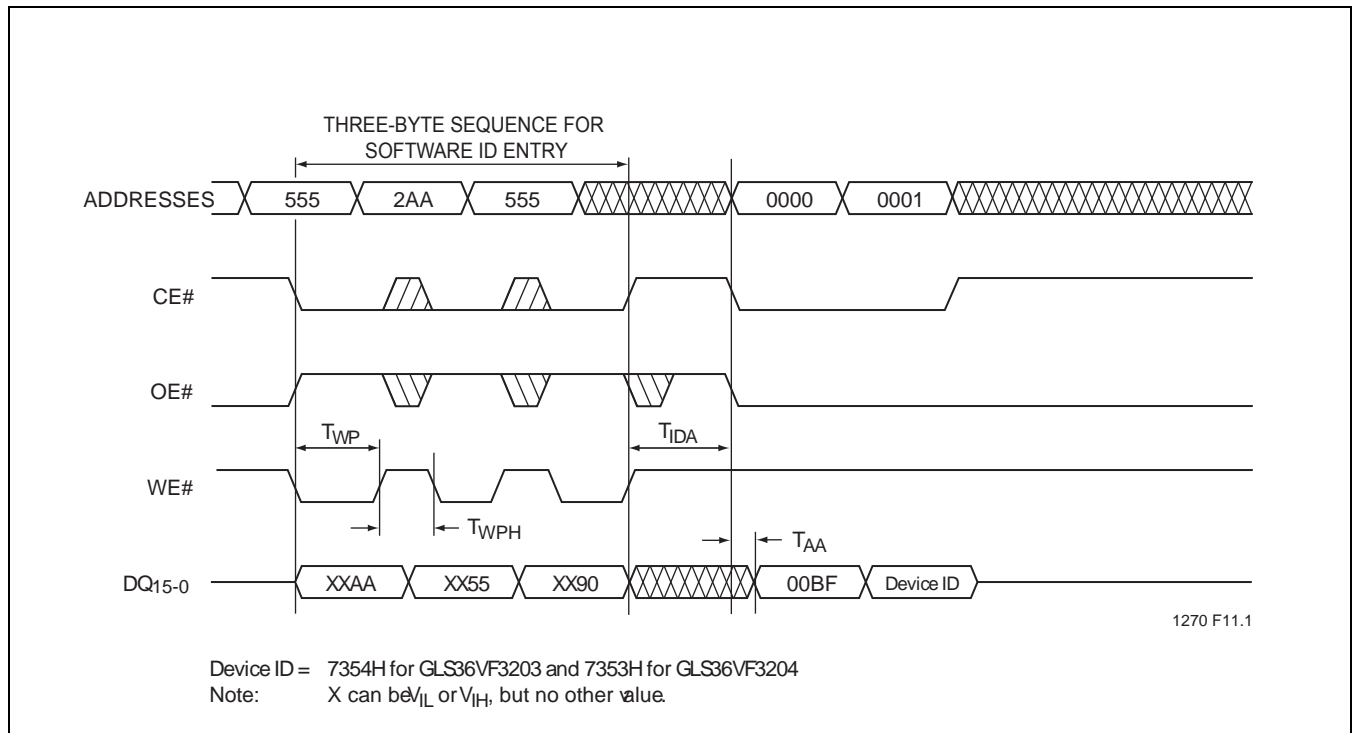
THREE-BYTE SEQUENCE FOR SOFTWARE ID ENTRY

ADDRESSES 555 2AA 555 0000 0001

CE#

OE#

$T_{WP}$ $T_{IDA}$

WE#

$T_{WPH}$

$T_{AA}$

$DQ_{15-0}$ XXAA XX55 XX90 00BF Device ID

1270 F11.1

Device ID = 7354H for GLS36VF3203 and 7353H for GLS36VF3204
Note: X can be $V_{IL}$ or $V_{IH}$, but no other value.